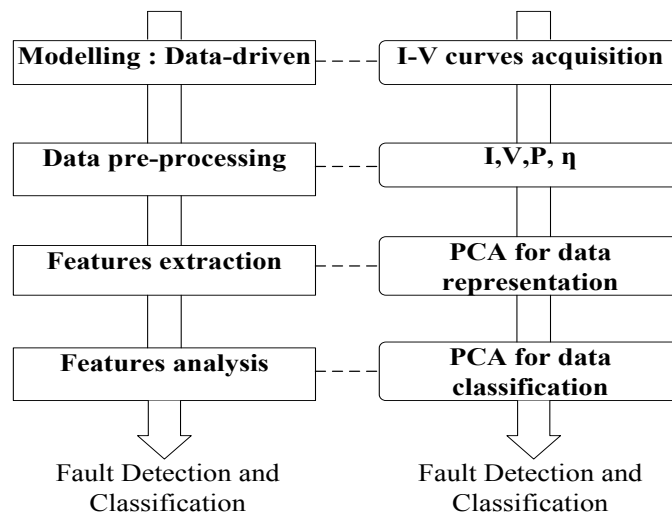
Modelling : Data-driven

I-V curves acquisition

Data pre-processing

I,V,P, η

Features extraction

PCA for data representation

Features analysis

PCA for data classification

Fault Detection and Classification

Fault Detection and Classification